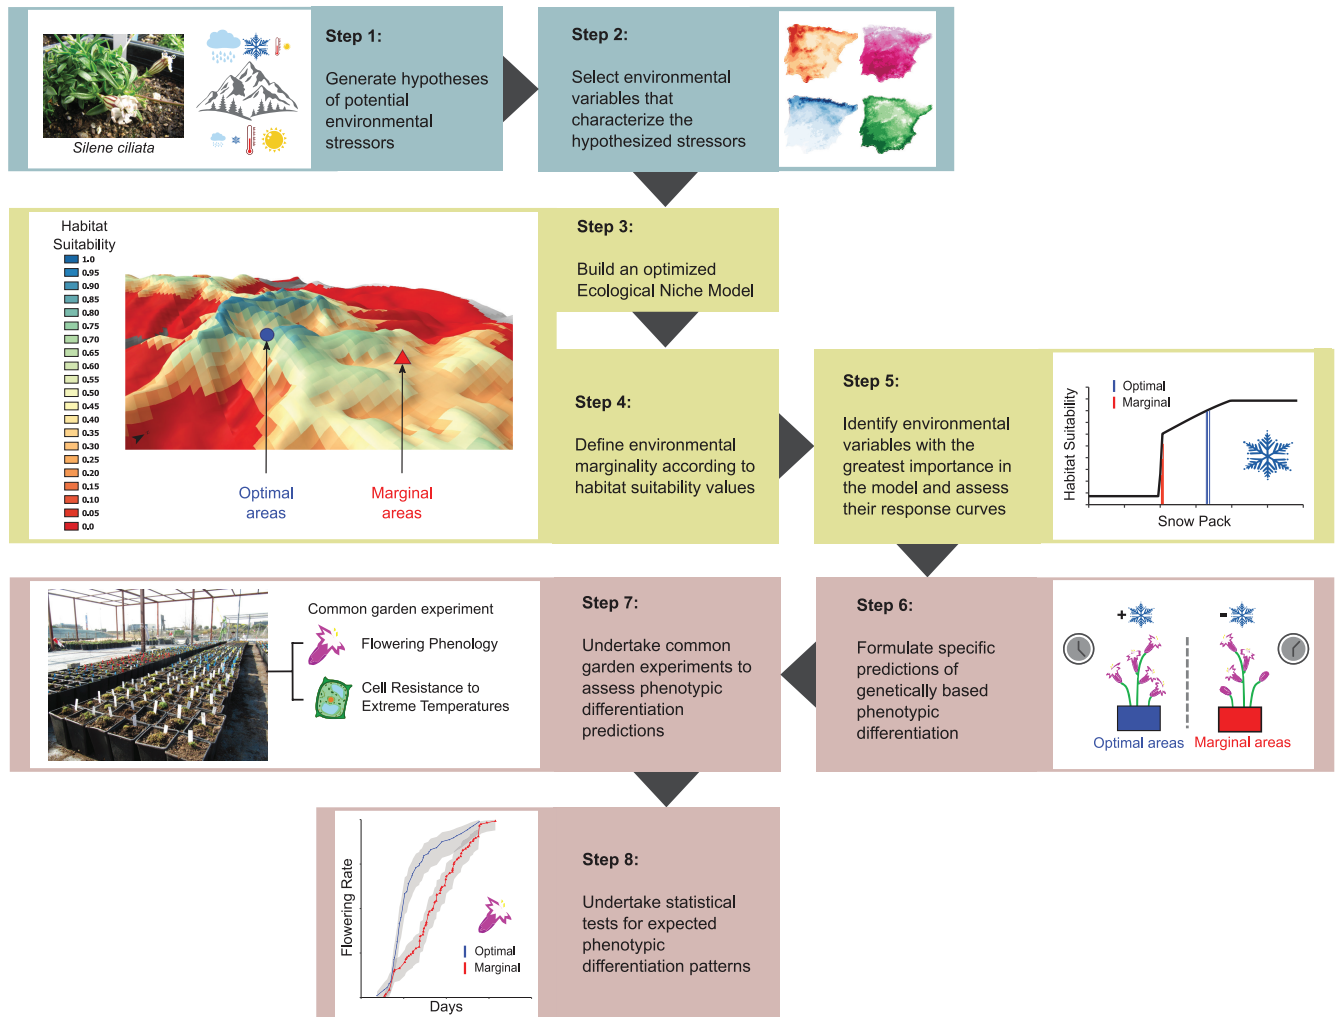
Silene ciliata

Step 1:

Generate hypotheses of potential environmental stressors

Step 2:

Select environmental variables that characterize the hypothesized stressors

Habitat Suitability

1.0
0.95
0.90
0.85
0.80
0.75
0.70
0.65
0.60
0.55
0.50
0.45
0.40
0.35
0.30
0.25
0.20
0.15
0.10
0.05
0.0

Optimal areas

Marginal areas

Step 3:

Build an optimized Ecological Niche Model

Step 4:

Define environmental marginality according to habitat suitability values

Step 5:

Identify environmental variables with the greatest importance in the model and assess their response curves

Habitat Suitability

Optimal
Marginal

Snow Pack

Common garden experiment

Flowering Phenology

Cell Resistance to Extreme Temperatures

Step 7:

Undertake common garden experiments to assess phenotypic differentiation predictions

Step 6:

Formulate specific predictions of genetically based phenotypic differentiation

+

-

Optimal areas

Marginal areas

Flowering Rate

Optimal
Marginal

Days

Step 8:

Undertake statistical tests for expected phenotypic differentiation patterns